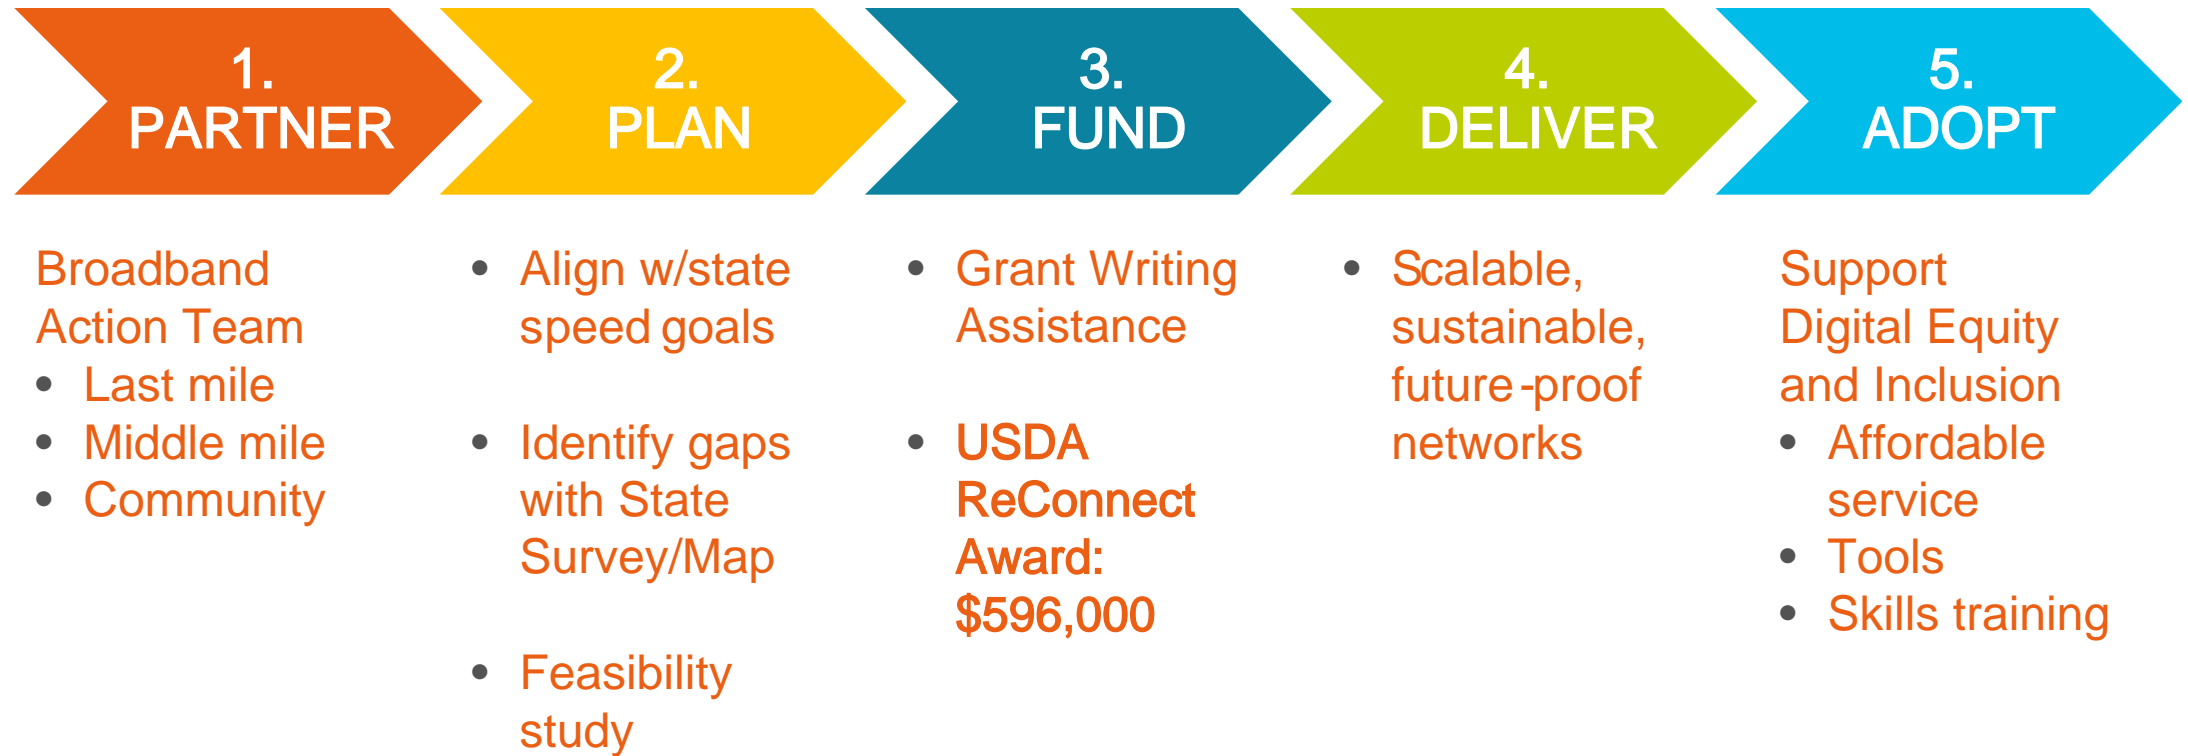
1. PARTNER

2. PLAN

3. FUND

4. DELIVER

5. ADOPT

Broadband Action Team
- Last mile
- Middle mile
- Community

- Align w/state speed goals
- Identify gaps with State Survey/Map
- Feasibility study

- Grant Writing Assistance
- USDA ReConnect Award: $596,000

- Scalable, sustainable, future-proof networks

Support Digital Equity and Inclusion
- Affordable service
- Tools
- Skills training